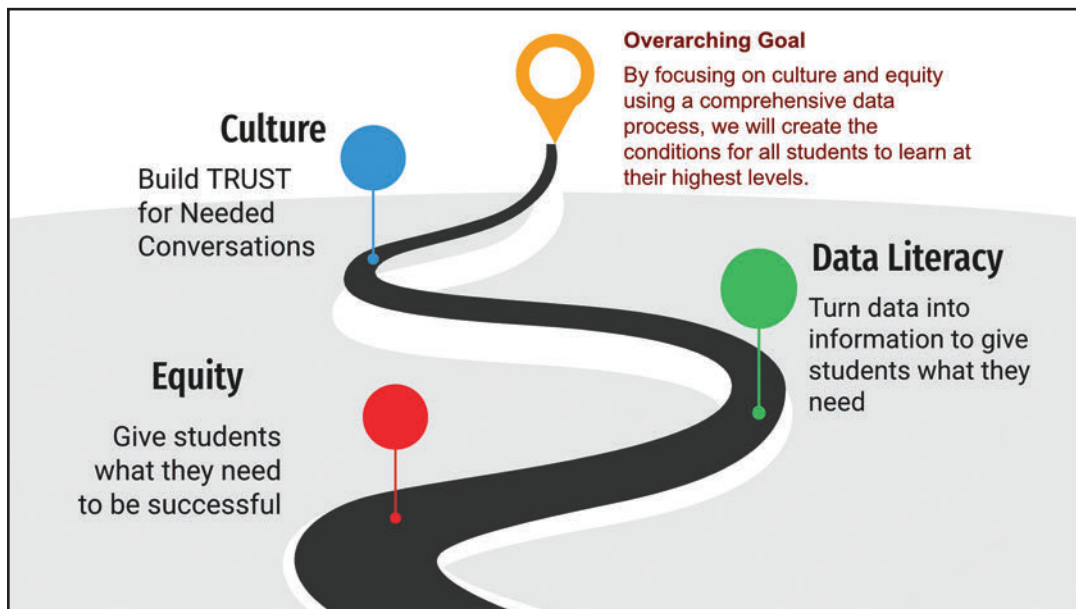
Overarching Goal

By focusing on culture and equity using a comprehensive data process, we will create the conditions for all students to learn at their highest levels.

Culture

Build TRUST for Needed Conversations

Data Literacy

Turn data into information to give students what they need

Equity

Give students what they need to be successful